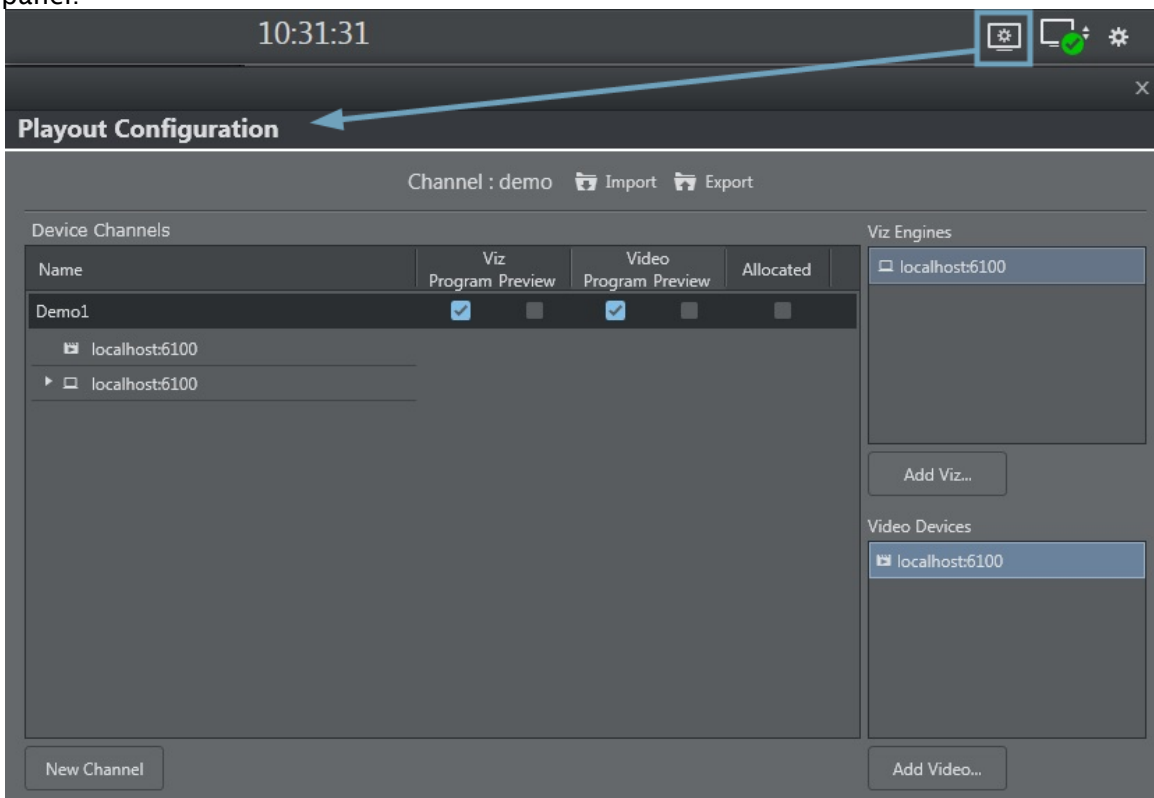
panel:

10:31:31

Playout Configuration

Channel : demo Import Export

Device Channels

| Name | Viz Program Preview | Video Program Preview | Allocated |
|---|---|---|---|
| Demo1 | | | |
| localhost:6100 | | | |
| localhost:6100 | | | |

Viz Engines

localhost:6100

Add Viz...

Video Devices

localhost:6100

New Channel

Add Video...